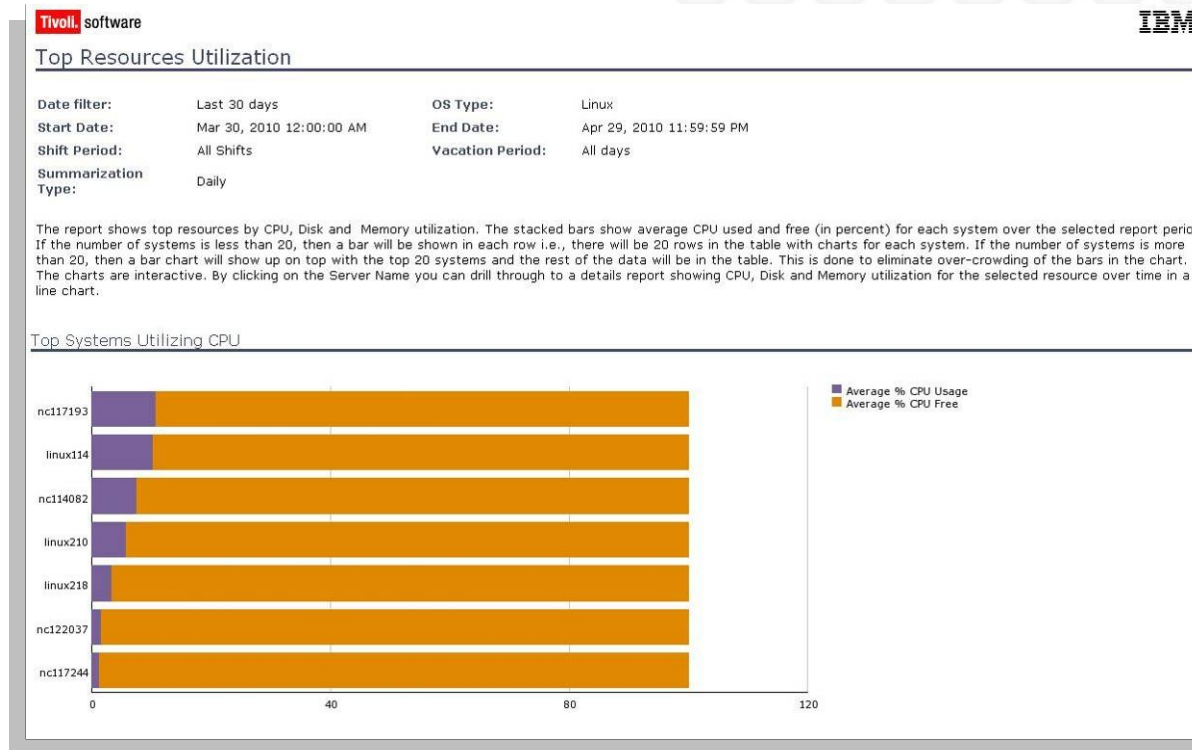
Tivoli. software

IBM

Top Resources Utilization

| Date filter: | Last 30 days | OS Type: | Linux |
|---|---|---|---|
| Start Date: | Mar 30, 2010 12:00:00 AM | End Date: | Apr 29, 2010 11:59:59 PM |
| Shift Period: | All Shifts | Vacation Period: | All days |
| Summarization Type: | Daily | | |

The report shows top resources by CPU, Disk and Memory utilization. The stacked bars show average CPU used and free (in percent) for each system over the selected report perio If the number of systems is less than 20, then a bar will be shown in each row i.e., there will be 20 rows in the table with charts for each system. If the number of systems is more than 20, then a bar chart will show up on top with the top 20 systems and the rest of the data will be in the table. This is done to eliminate over-crowding of the bars in the chart. The charts are interactive. By clicking on the Server Name you can drill through to a details report showing CPU, Disk and Memory utilization for the selected resource over time in a line chart.

Top Systems Utilizing CPU

nc117193
linux114
nc114082
linux210
linux218
nc122037
nc117244

0
40
80
120

Average % CPU Usage
Average % CPU Free